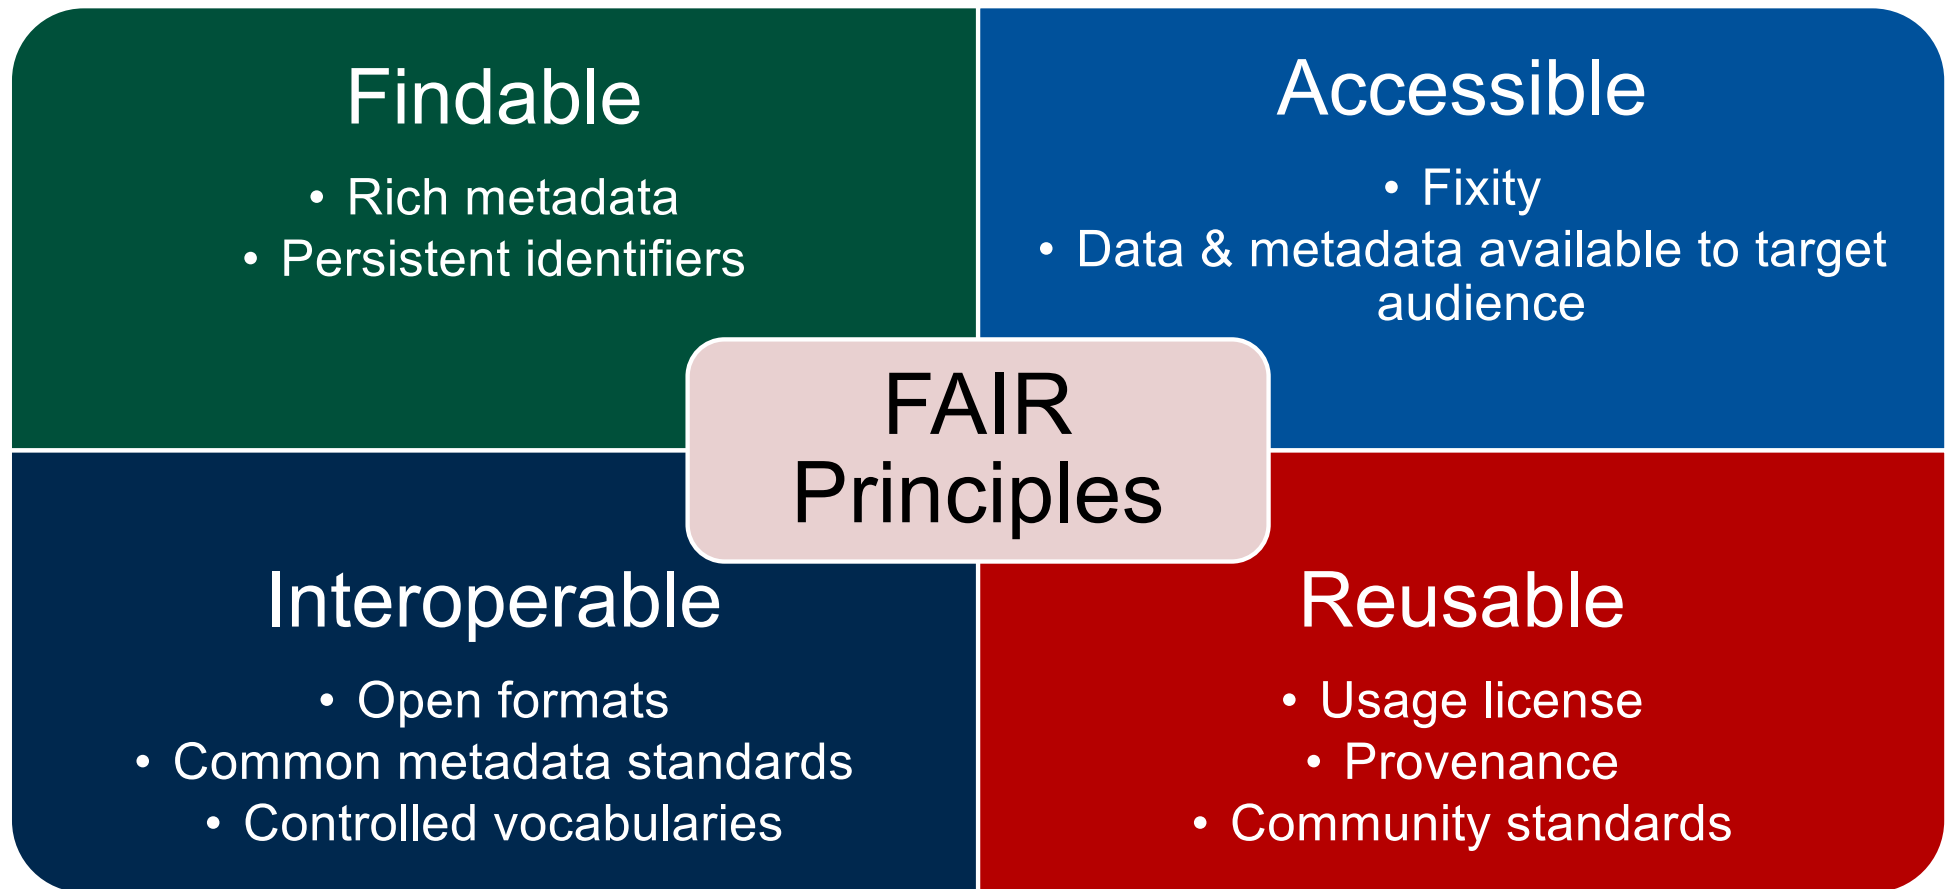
Findable

• Rich metadata
• Persistent identifiers

Accessible

• Fixity
• Data & metadata available to target audience

FAIR Principles

Interoperable

• Open formats
• Common metadata standards
• Controlled vocabularies

Reusable

• Usage license
• Provenance
• Community standards